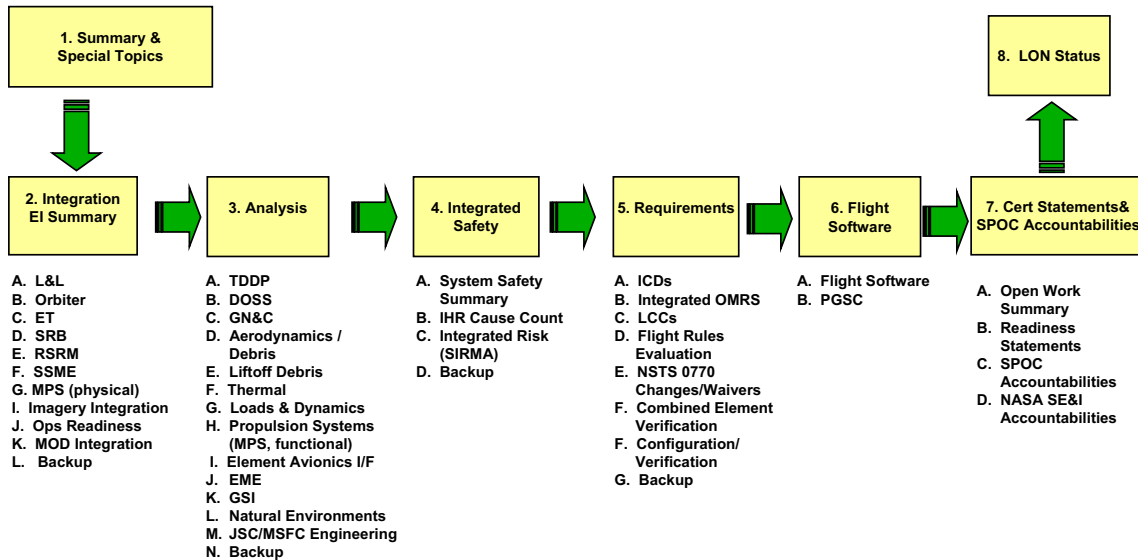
1. Summary & Special Topics

8. LON Status

2. Integration EI Summary

3. Analysis

4. Integrated Safety

5. Requirements

6. Flight Software

7. Cert Statements& SPOC Accountabilities

A. L&L
B. Orbiter
C. ET
D. SRB
E. RSRM
F. SSME
G. MPS (physical)
I. Imagery Integration
J. Ops Readiness
K. MOD Integration
L. Backup

A. TDDP
B. DOSS
C. GN&C
D. Aerodynamics / Debris
E. Liftoff Debris
F. Thermal
G. Loads & Dynamics
H. Propulsion Systems (MPS, functional)
I. Element Avionics I/F
J. EME
K. GSI
L. Natural Environments
M. JSC/MSFC Engineering
N. Backup

A. System Safety Summary
B. IHR Cause Count
C. Integrated Risk (SIRMA)
D. Backup

A. ICDs
B. Integrated OMRS
C. LCCs
D. Flight Rules Evaluation
E. NSTS 0770 Changes/Waivers
F. Combined Element Verification
F. Configuration/ Verification
G. Backup

A. Flight Software
B. PGSC

A. Open Work Summary
B. Readiness Statements
C. SPOC Accountabilities
D. NASA SE&I Accountabilities